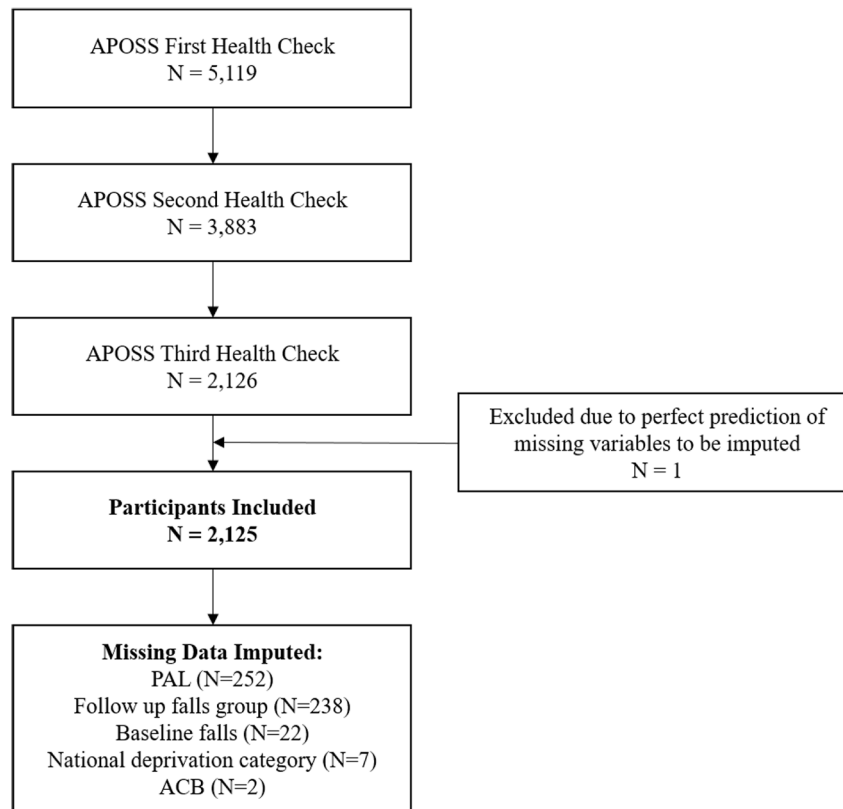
APOSS First Health Check
N = 5,119

APOSS Second Health Check
N = 3,883

APOSS Third Health Check
N = 2,126

Excluded due to perfect prediction of missing variables to be imputed
N = 1

**Participants Included**
**N = 2,125**

**Missing Data Imputed:**
PAL (N=252)
Follow up falls group (N=238)
Baseline falls (N=22)
National deprivation category (N=7)
ACB (N=2)